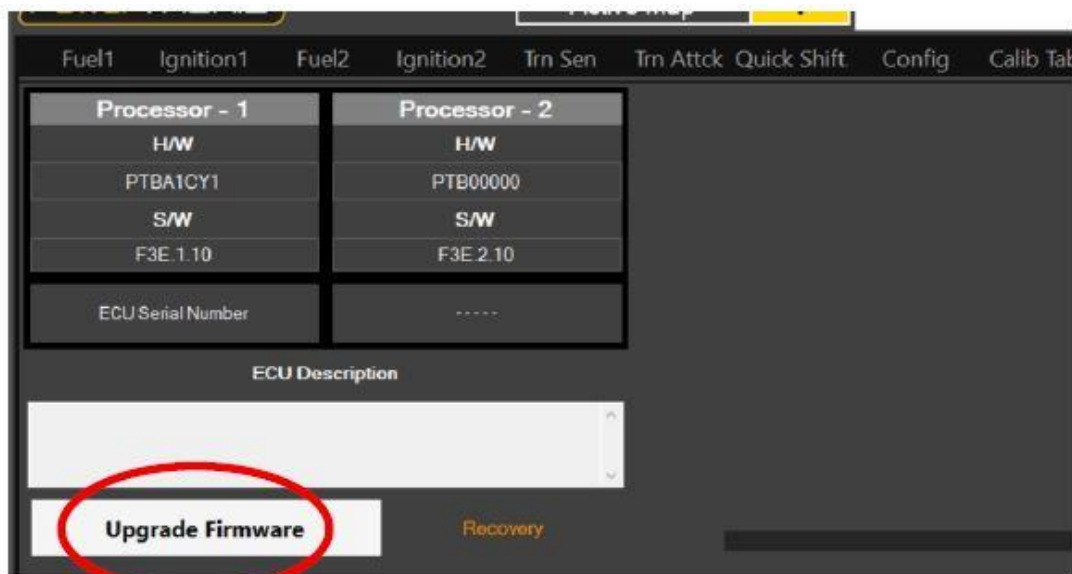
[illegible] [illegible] Map

Fuel1 Ignition1 Fuel2 Ignition2 Trn Sen Trn Attck Quick Shift Config Calib Tab

| Processor - 1 | Processor - 2 |
|---|---|
| H/W | H/W |
| PTBA1CY1 | PTB00000 |
| S/W | S/W |
| F3E.1.10 | F3E.2.10 |

ECU Serial Number -----

ECU Description

Upgrade Firmware

Recovery